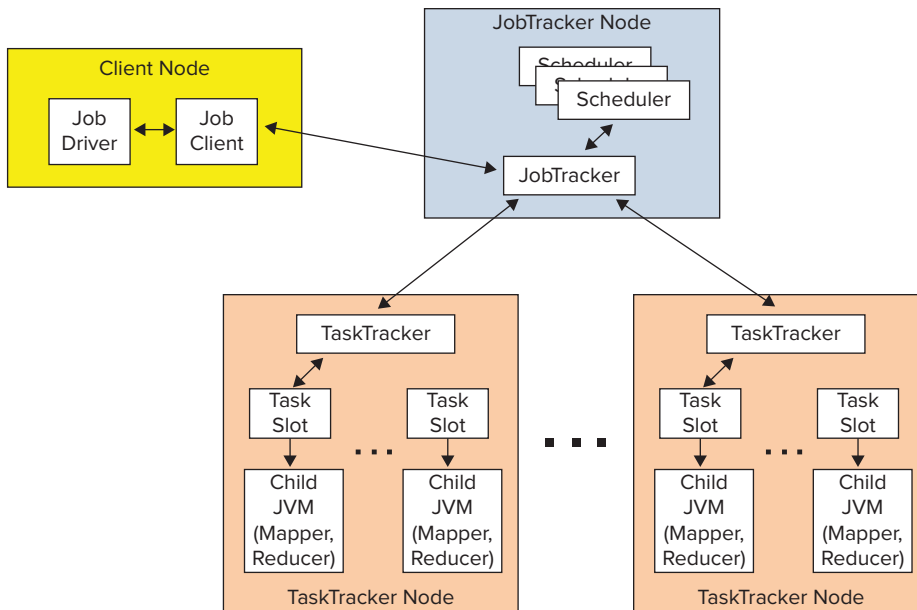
JobTracker Node

Scheduler

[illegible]

Scheduler

JobTracker

Client Node

Job Driver

Job Client

TaskTracker

Task Slot

Task Slot

Child JVM (Mapper, Reducer)

Child JVM (Mapper, Reducer)

TaskTracker Node

TaskTracker

Task Slot

Task Slot

Child JVM (Mapper, Reducer)

Child JVM (Mapper, Reducer)

TaskTracker Node